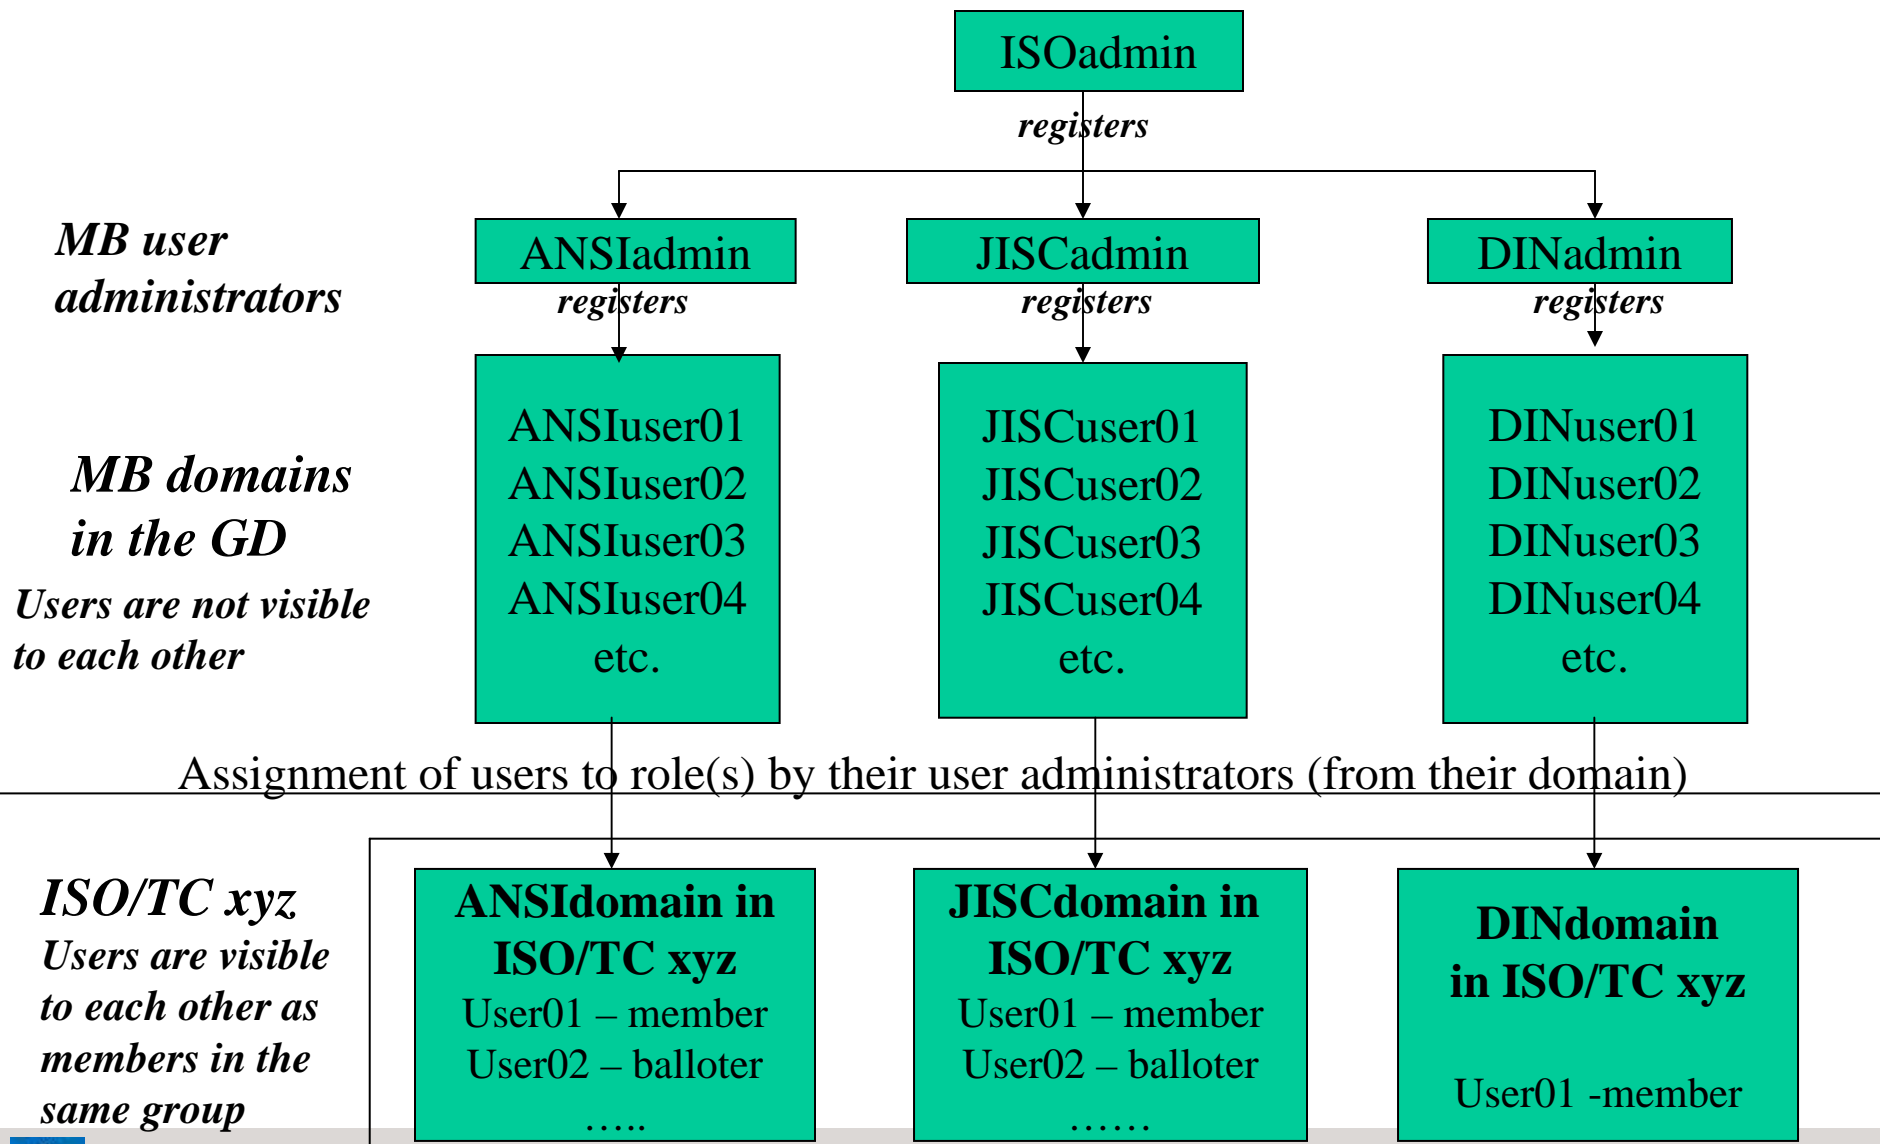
ISOadmin

registers

MB user administrators

ANSIadmin

registers

JISCadmin

registers

DINadmin

registers

MB domains in the GD

Users are not visible to each other

ANSIuser01
ANSIuser02
ANSIuser03
ANSIuser04
etc.

JISCuser01
JISCuser02
JISCuser03
JISCuser04
etc.

DINuser01
DINuser02
DINuser03
DINuser04
etc.

Assignment of users to role(s) by their user administrators (from their domain)

ISO/TC xyz

Users are visible to each other as members in the same group

ANSIdomain in ISO/TC xyz
User01 – member
User02 – balloter
…..

JISCdomain in ISO/TC xyz
User01 – member
User02 – balloter
……

DINdomain in ISO/TC xyz

User01 -member